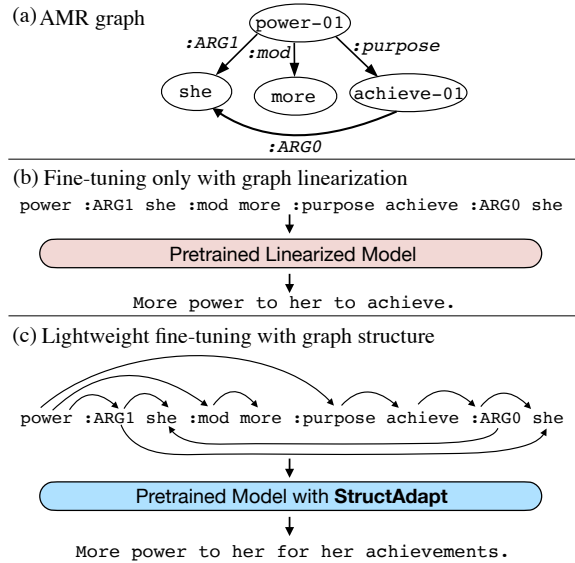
(a) AMR graph

power-01

:ARG1

:mod

:purpose

she

more

achieve-01

:ARG0

(b) Fine-tuning only with graph linearization

power :ARG1 she :mod more :purpose achieve :ARG0 she

Pretrained Linearized Model

More power to her to achieve.

(c) Lightweight fine-tuning with graph structure

power :ARG1 she :mod more :purpose achieve :ARG0 she

Pretrained Model with **StructAdapt**

More power to her for her achievements.